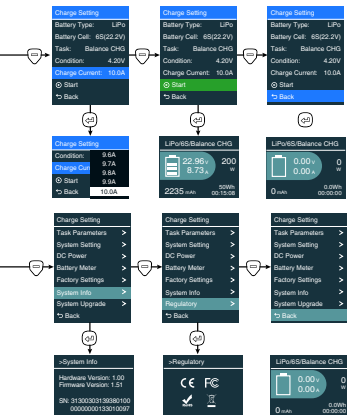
Charge Setting
Battery Type: LiPo
Battery Cell: 6S(22.2V)
Task: Balance CHG
Condition: 4.20V
Charge Current: 10.0A
Start
Back

Charge Setting
Battery Type: LiPo
Battery Cell: 6S(22.2V)
Task: Balance CHG
Condition: 4.20V
Charge Current: 10.0A
Start
Back

Charge Setting
Battery Type: LiPo
Battery Cell: 6S(22.2V)
Task: Balance CHG
Condition: 4.20V
Charge Current: 10.0A
Start
Back

Charge Setting
Condition: 9.6A
Charge Cur 9.7A
9.8A
9.9A
10.0A
Start
Back

LiPo/6S/Balance CHG
22.96V
8.73A
200 W
2235 mAh
50Wh
00:15:08

LiPo/6S/Balance CHG
0.00V
0.00A
0 W
0 mAh
0.0Wh
00:00:00

Charge Setting
Task Parameters >
System Setting >
DC Power >
Battery Meter >
Factory Settings >
System Info >
System Upgrade >
Back

Charge Setting
Task Parameters >
System Setting >
DC Power >
Battery Meter >
Factory Settings >
System Info >
Regulatory >
Back

Charge Setting
Task Parameters >
System Setting >
DC Power >
Battery Meter >
Factory Settings >
System Info >
System Upgrade >
Back

>System Info
Hardware Version: 1.00
Firmware Version: 1.51
SN: 31300303139380100
000000000133010097

>Regulatory
CE FC

LiPo/6S/Balance CHG
0.00V
0.00A
0 W
0 mAh
0.0Wh
00:00:00